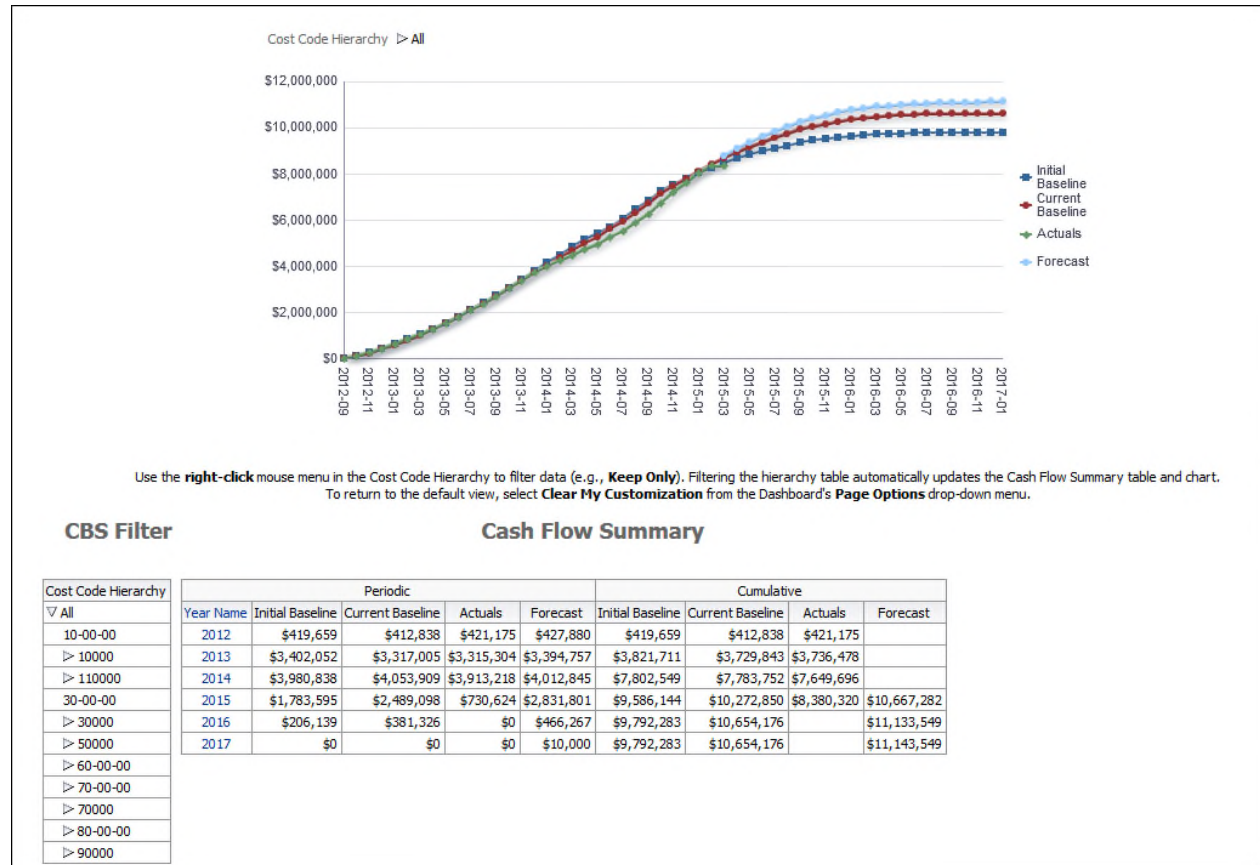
Cost Code Hierarchy ▷ All

$12,000,000
$10,000,000
$8,000,000
$6,000,000
$4,000,000
$2,000,000
$0

2012-09
2012-11
2013-01
2013-03
2013-05
2013-07
2013-09
2013-11
2014-01
2014-03
2014-05
2014-07
2014-09
2014-11
2015-01
2015-03
2015-05
2015-07
2015-09
2015-11
2016-01
2016-03
2016-05
2016-07
2016-09
2016-11
2017-01

Initial Baseline
Current Baseline
Actuals
Forecast

Use the **right-click** mouse menu in the Cost Code Hierarchy to filter data (e.g., **Keep Only**). Filtering the hierarchy table automatically updates the Cash Flow Summary table and chart. To return to the default view, select **Clear My Customization** from the Dashboard's **Page Options** drop-down menu.

CBS Filter

Cash Flow Summary

| Cost Code Hierarchy |
|---|
| ▽ All |
| 10-00-00 |
| ▷ 10000 |
| ▷ 110000 |
| 30-00-00 |
| ▷ 30000 |
| ▷ 50000 |
| ▷ 60-00-00 |
| ▷ 70-00-00 |
| ▷ 70000 |
| ▷ 80-00-00 |
| ▷ 90000 |

| | Periodic | | | | Cumulative | | | |
|---|---|---|---|---|---|---|---|---|
| Year Name | Initial Baseline | Current Baseline | Actuals | Forecast | Initial Baseline | Current Baseline | Actuals | Forecast |
| 2012 | $419,659 | $412,838 | $421,175 | $427,880 | $419,659 | $412,838 | $421,175 | |
| 2013 | $3,402,052 | $3,317,005 | $3,315,304 | $3,394,757 | $3,821,711 | $3,729,843 | $3,736,478 | |
| 2014 | $3,980,838 | $4,053,909 | $3,913,218 | $4,012,845 | $7,802,549 | $7,783,752 | $7,649,696 | |
| 2015 | $1,783,595 | $2,489,098 | $730,624 | $2,831,801 | $9,586,144 | $10,272,850 | $8,380,320 | $10,667,282 |
| 2016 | $206,139 | $381,326 | $0 | $466,267 | $9,792,283 | $10,654,176 | | $11,133,549 |
| 2017 | $0 | $0 | $0 | $10,000 | $9,792,283 | $10,654,176 | | $11,143,549 |